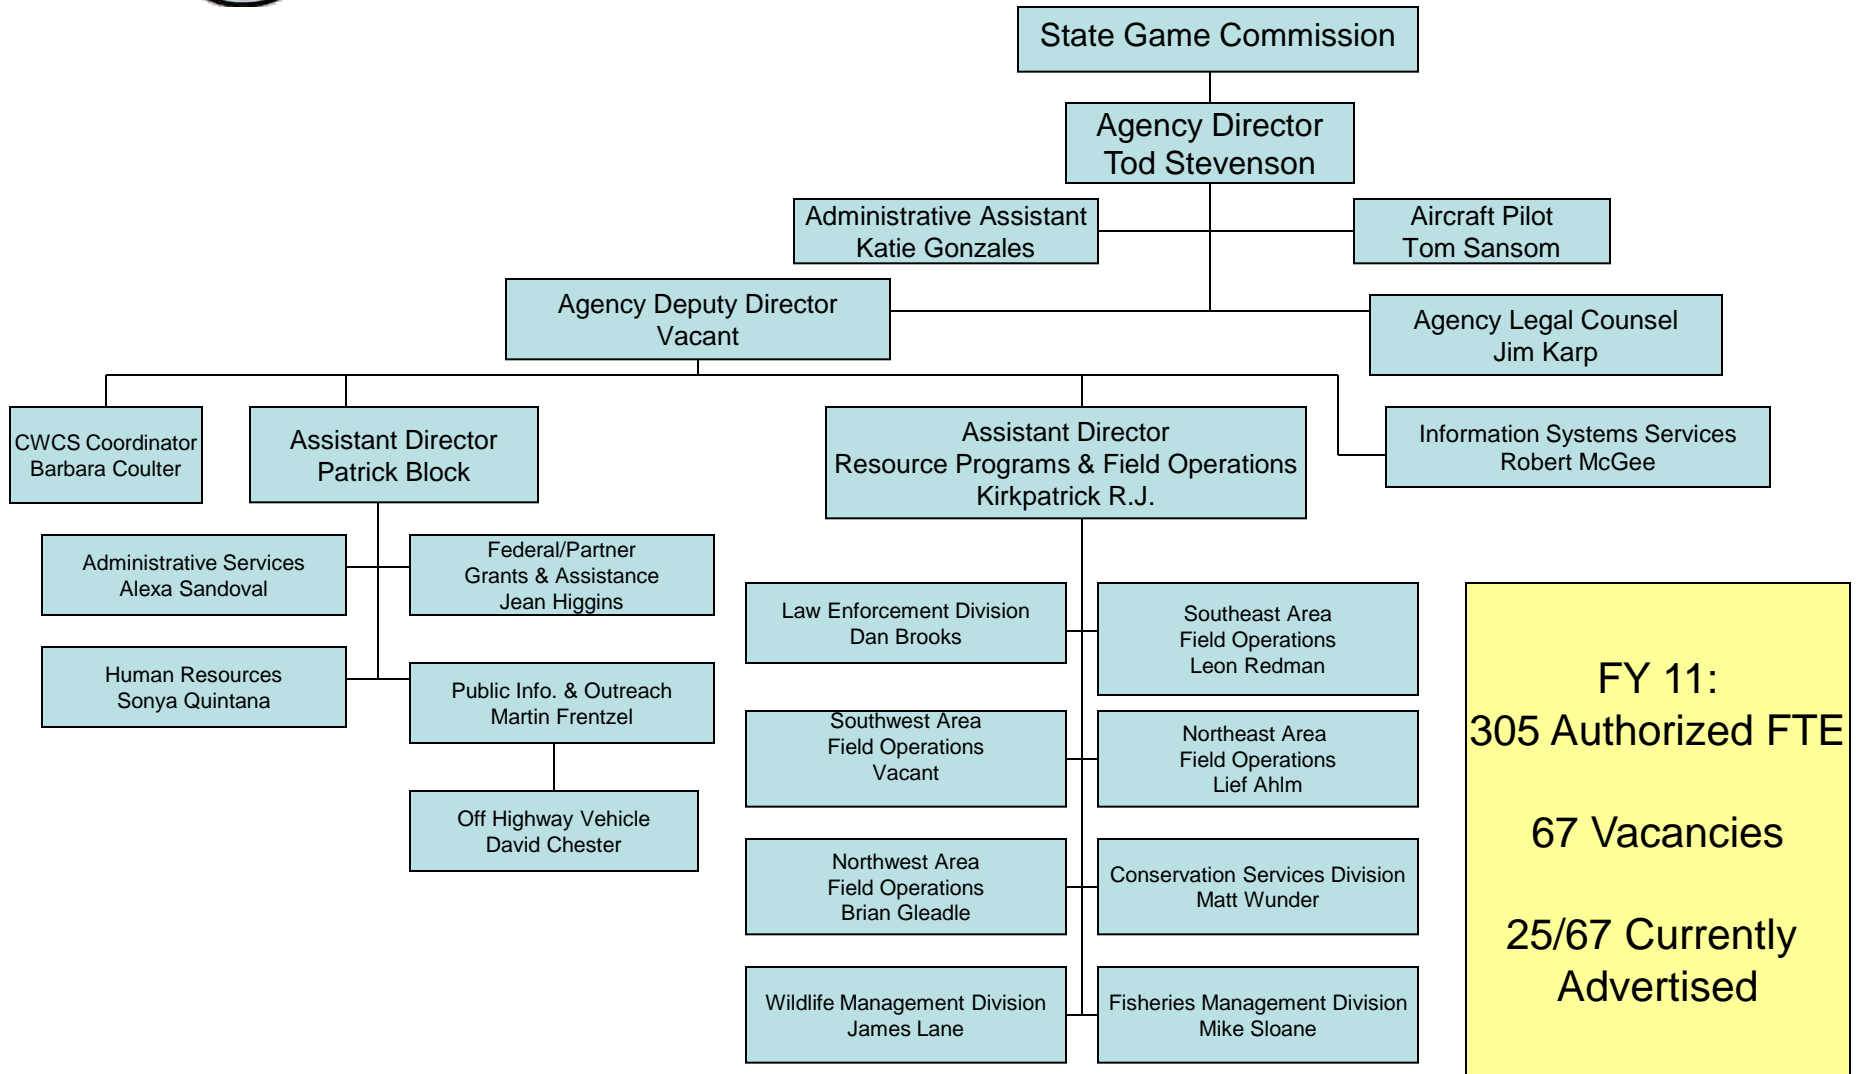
State Game Commission

Agency Director
Tod Stevenson

Administrative Assistant
Katie Gonzales

Aircraft Pilot
Tom Sansom

Agency Deputy Director
Vacant

Agency Legal Counsel
Jim Karp

CWCS Coordinator
Barbara Coulter

Assistant Director
Patrick Block

Assistant Director
Resource Programs & Field Operations
Kirkpatrick R.J.

Information Systems Services
Robert McGee

Administrative Services
Alexa Sandoval

Federal/Partner
Grants & Assistance
Jean Higgins

Human Resources
Sonya Quintana

Public Info. & Outreach
Martin Frentzel

Off Highway Vehicle
David Chester

Law Enforcement Division
Dan Brooks

Southeast Area
Field Operations
Leon Redman

Southwest Area
Field Operations
Vacant

Northeast Area
Field Operations
Lief Ahlm

Northwest Area
Field Operations
Brian Gleadle

Conservation Services Division
Matt Wunder

Wildlife Management Division
James Lane

Fisheries Management Division
Mike Sloane

FY 11:
305 Authorized FTE

67 Vacancies

25/67 Currently Advertised